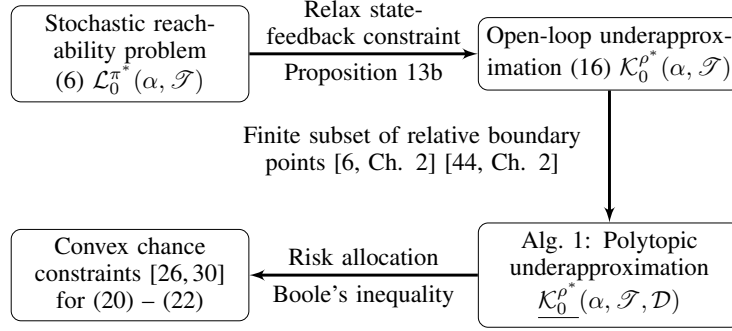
Stochastic reachability problem (6) $\mathcal{L}_0^{\pi^*}(\alpha, \mathscr{T})$

Relax state-feedback constraint

Proposition 13b

Open-loop underapproximation (16) $\mathcal{K}_0^{\rho^*}(\alpha, \mathscr{T})$

Finite subset of relative boundary points [6, Ch. 2] [44, Ch. 2]

Convex chance constraints [26, 30] for (20) – (22)

Risk allocation

Boole's inequality

Alg. 1: Polytopic underapproximation $\underline{\mathcal{K}_0^{\rho^*}}(\alpha, \mathscr{T}, \mathcal{D})$